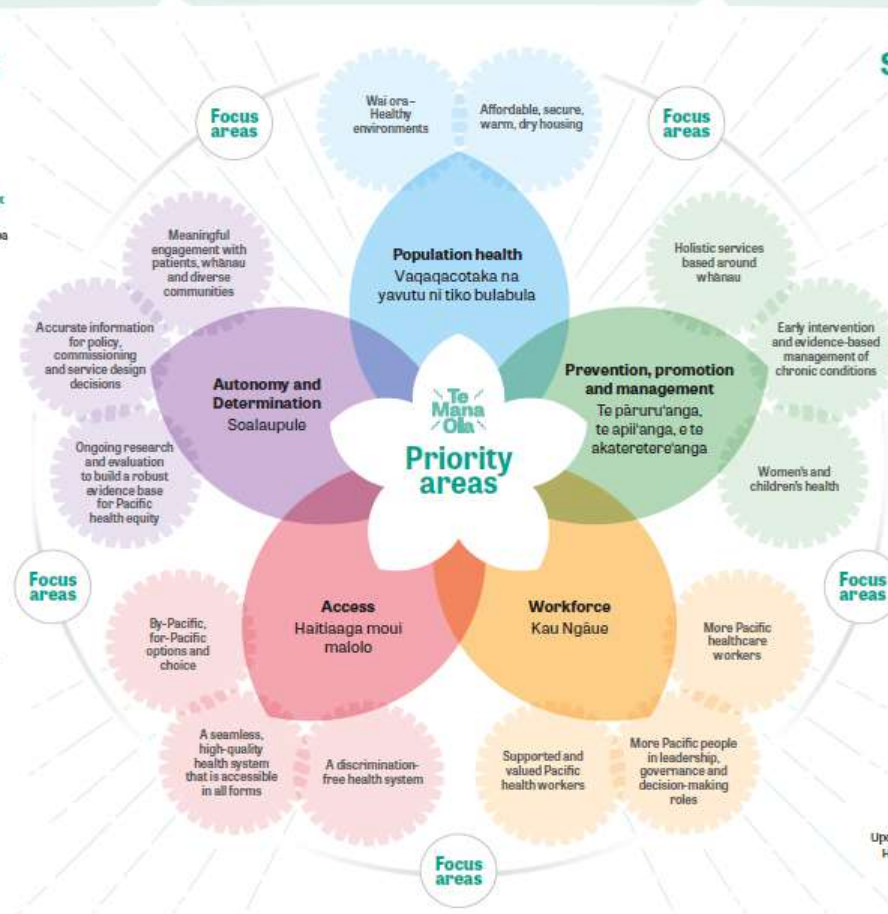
Focus areas

Wai ora – Healthy environments

Affordable, secure, warm, dry housing

Focus areas

Population health
Vaqaqacotaka na yavutu ni tiko bulabula

Meaningful engagement with patients, whānau and diverse communities

Holistic services based around whānau

Accurate information for policy, commissioning and service design decisions

Early intervention and evidence-based management of chronic conditions

Autonomy and Determination
Soalaupule

Prevention, promotion and management
Te pāruru'anga, te apii'anga, e te akateretere'anga

Te Mana Ola

Priority areas

Ongoing research and evaluation to build a robust evidence base for Pacific health equity

Women's and children's health

Focus areas

Focus areas

Access
Haitiaaga moui malolo

Workforce
Kau Ngāue

By-Pacific, for-Pacific options and choice

More Pacific healthcare workers

A seamless, high-quality health system that is accessible in all forms

A discrimination-free health system

Supported and valued Pacific health workers

More Pacific people in leadership, governance and decision-making roles

Focus areas